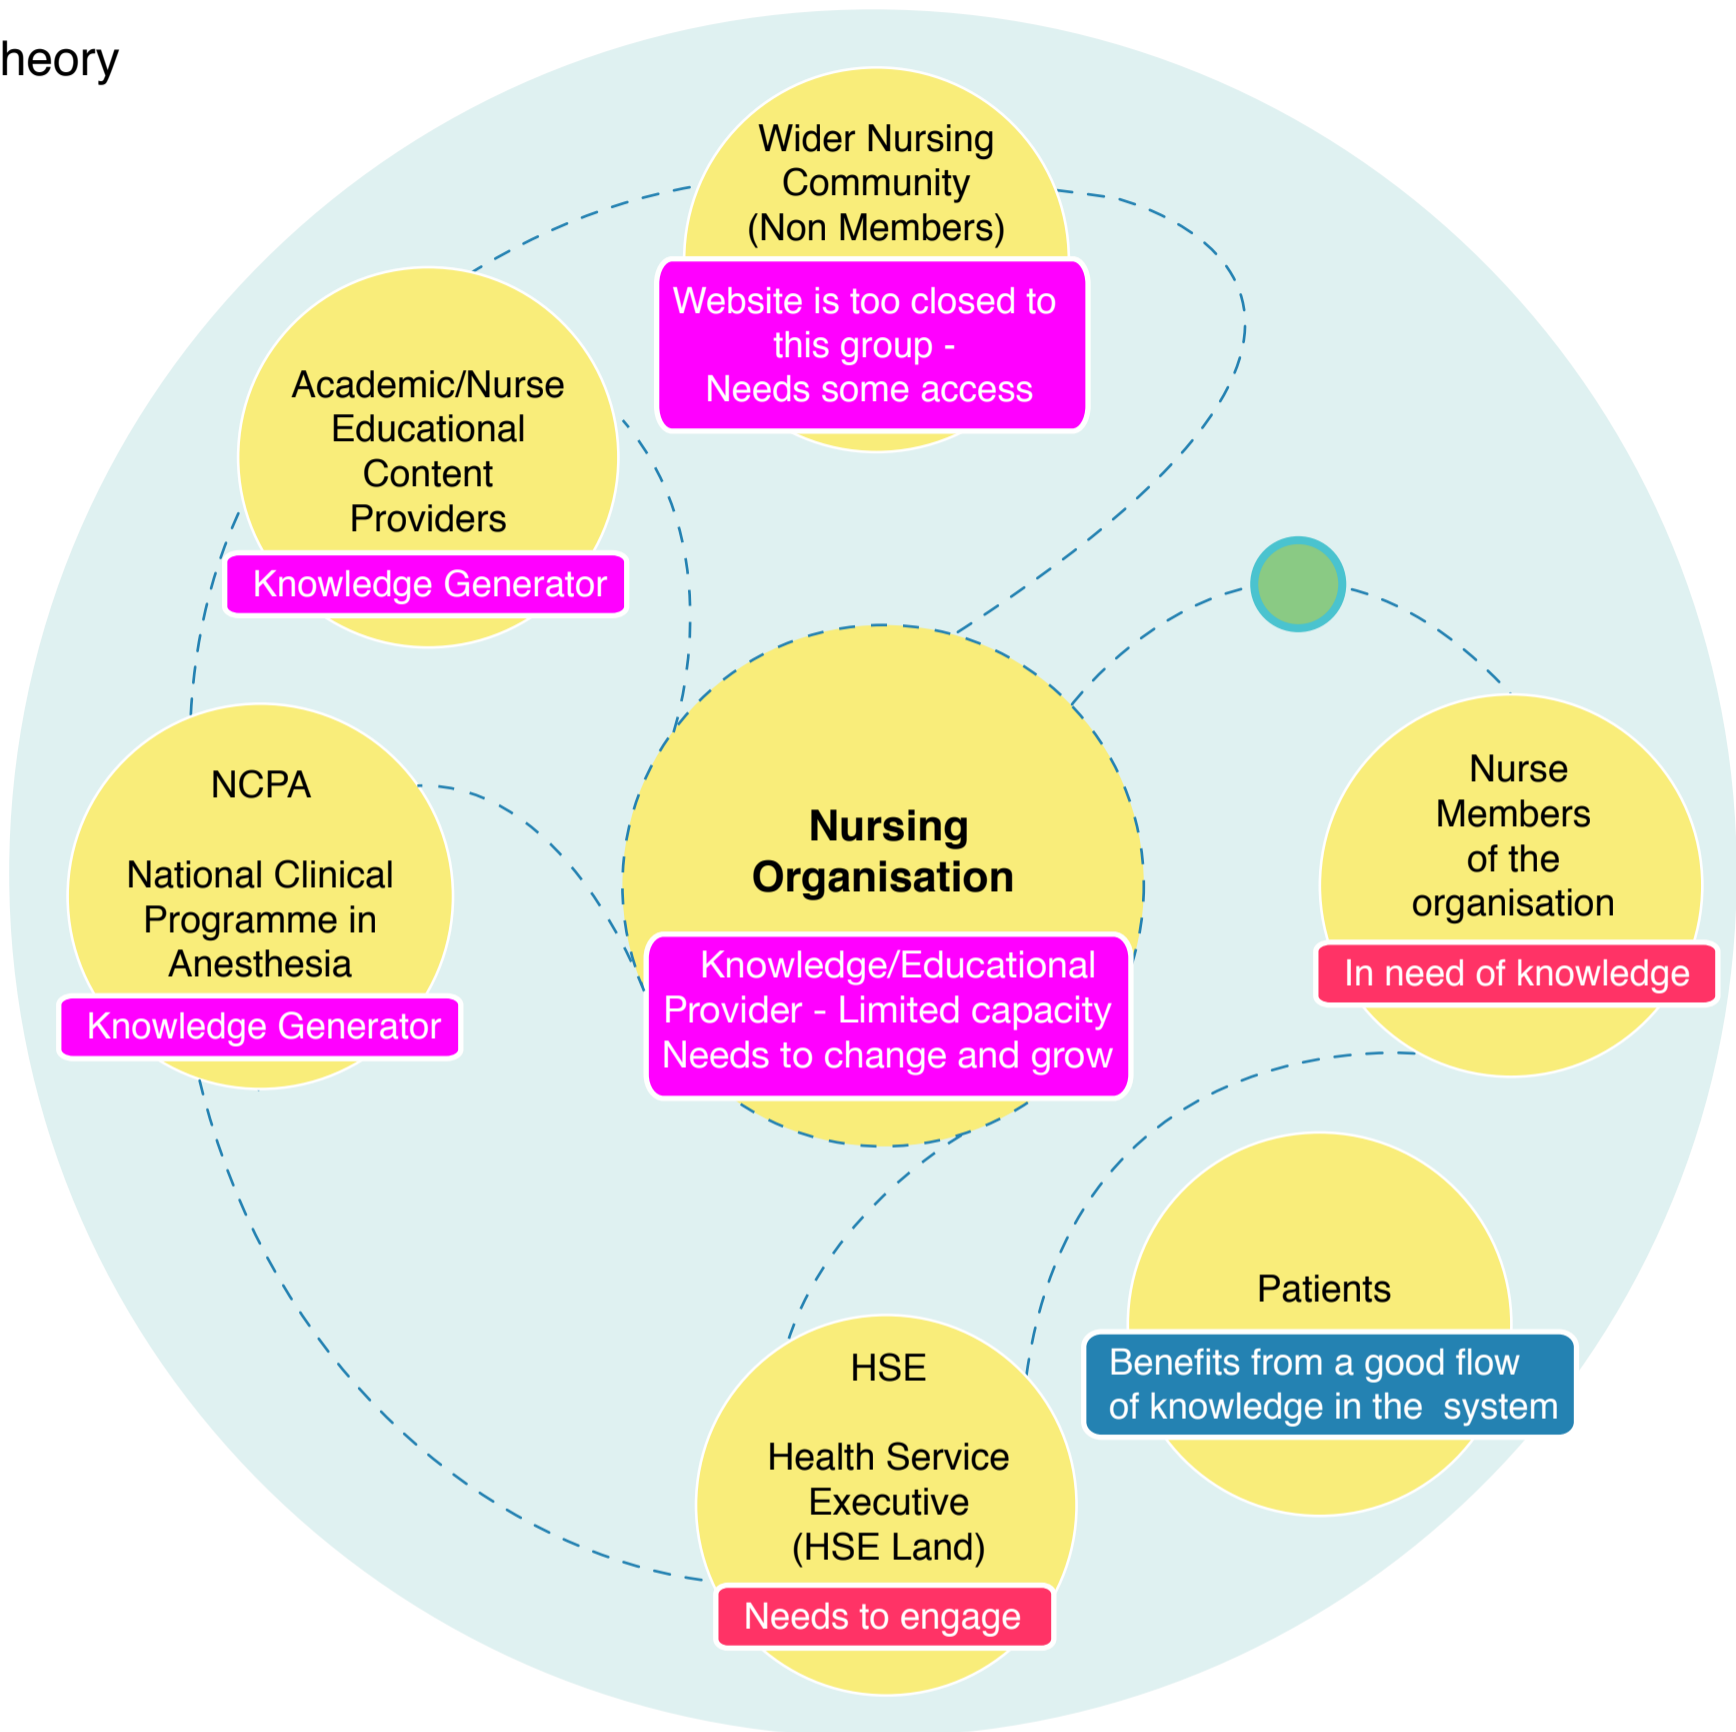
heory

Wider Nursing Community (Non Members)

Website is too closed to this group - Needs some access

Academic/Nurse Educational Content Providers

Knowledge Generator

NCPA

National Clinical Programme in Anesthesia

Knowledge Generator

Nursing Organisation

Knowledge/Educational Provider - Limited capacity Needs to change and grow

Nurse Members of the organisation

In need of knowledge

Patients

Benefits from a good flow of knowledge in the system

HSE

Health Service Executive (HSE Land)

Needs to engage